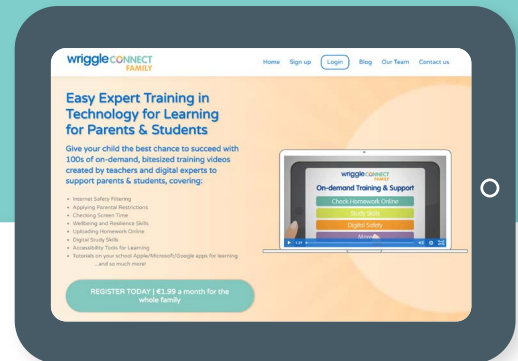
wriggle CONNECT FAMILY

Home Sign up Login Blog Our Team Contact us

Easy Expert Training in Technology for Learning for Parents & Students

Give your child the best chance to succeed with 100s of on-demand, bitesized training videos created by teachers and digital experts to support parents & students, covering:

- Internet Safety Filtering
- Applying Parental Restrictions
- Checking Screen Time
- Wellbeing and Resilience Skills
- Uploading Homework Online
- Digital Study Skills
- Accessibility Tools for Learning
- Tutorials on your school Apple/Microsoft/Google apps for learning
...and so much more!

REGISTER TODAY | €1.99 a month for the whole family

wriggle CONNECT FAMILY

On-demand Training & Support

Check Homework Online

Study Skills

Digital Safety

Move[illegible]

1:21